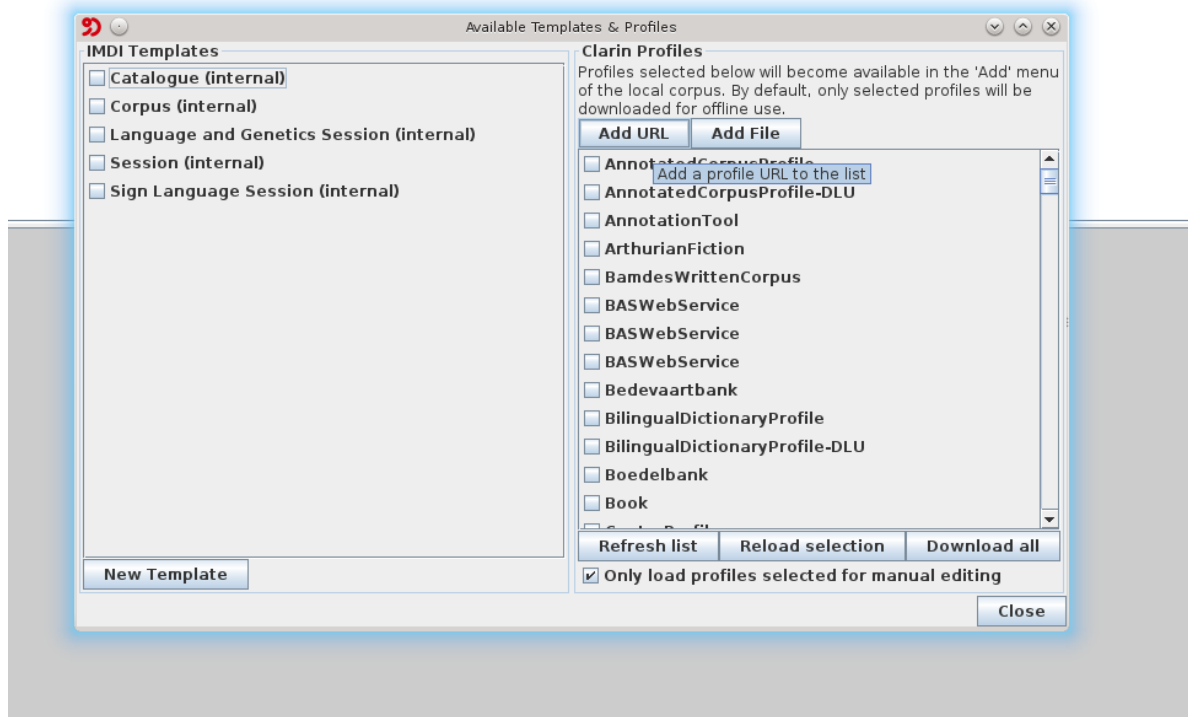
Available Templates & Profiles

IMDI Templates

Catalogue (internal)

Corpus (internal)

Language and Genetics Session (internal)

Session (internal)

Sign Language Session (internal)

New Template

Clarin Profiles

Profiles selected below will become available in the 'Add' menu of the local corpus. By default, only selected profiles will be downloaded for offline use.

Add URL | Add File

Annot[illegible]

Add a profile URL to the list

AnnotatedCorpusProfile-DLU

AnnotationTool

ArthurianFiction

BamdesWrittenCorpus

BASWebService

BASWebService

BASWebService

Bedevaartbank

BilingualDictionaryProfile

BilingualDictionaryProfile-DLU

Boedelbank

Book

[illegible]

Refresh list | Reload selection | Download all

Only load profiles selected for manual editing

Close